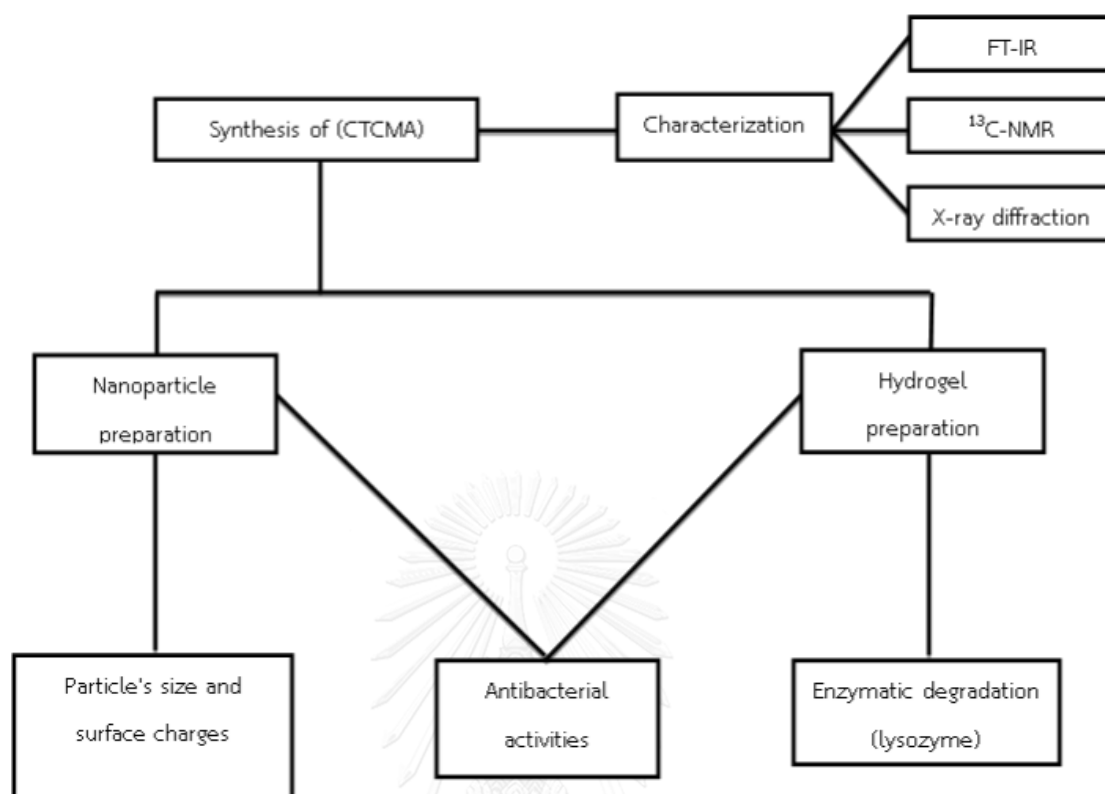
Synthesis of (CTCMA)

Characterization

FT-IR

$^{13}$C-NMR

X-ray diffraction

Nanoparticle preparation

Hydrogel preparation

Particle's size and surface charges

Antibacterial activities

Enzymatic degradation (lysozyme)